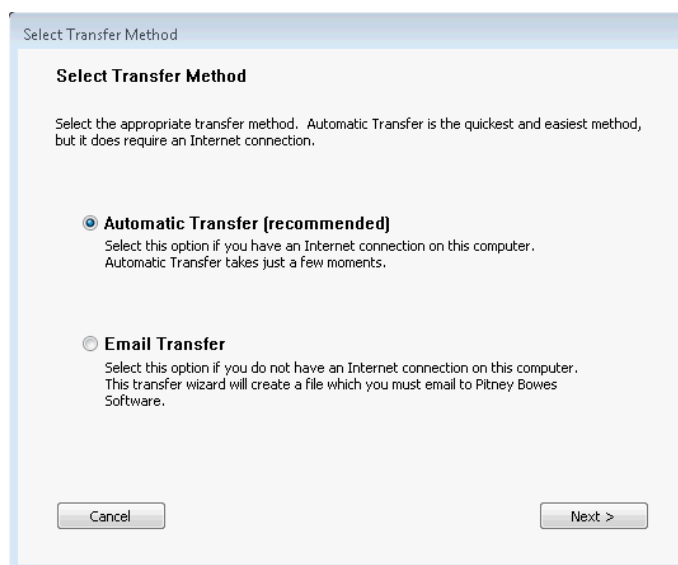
Select Transfer Method

Select Transfer Method

Select the appropriate transfer method. Automatic Transfer is the quickest and easiest method, but it does require an Internet connection.

Automatic Transfer (recommended)

Select this option if you have an Internet connection on this computer. Automatic Transfer takes just a few moments.

Email Transfer

Select this option if you do not have an Internet connection on this computer. This transfer wizard will create a file which you must email to Pitney Bowes Software.

Cancel

Next >